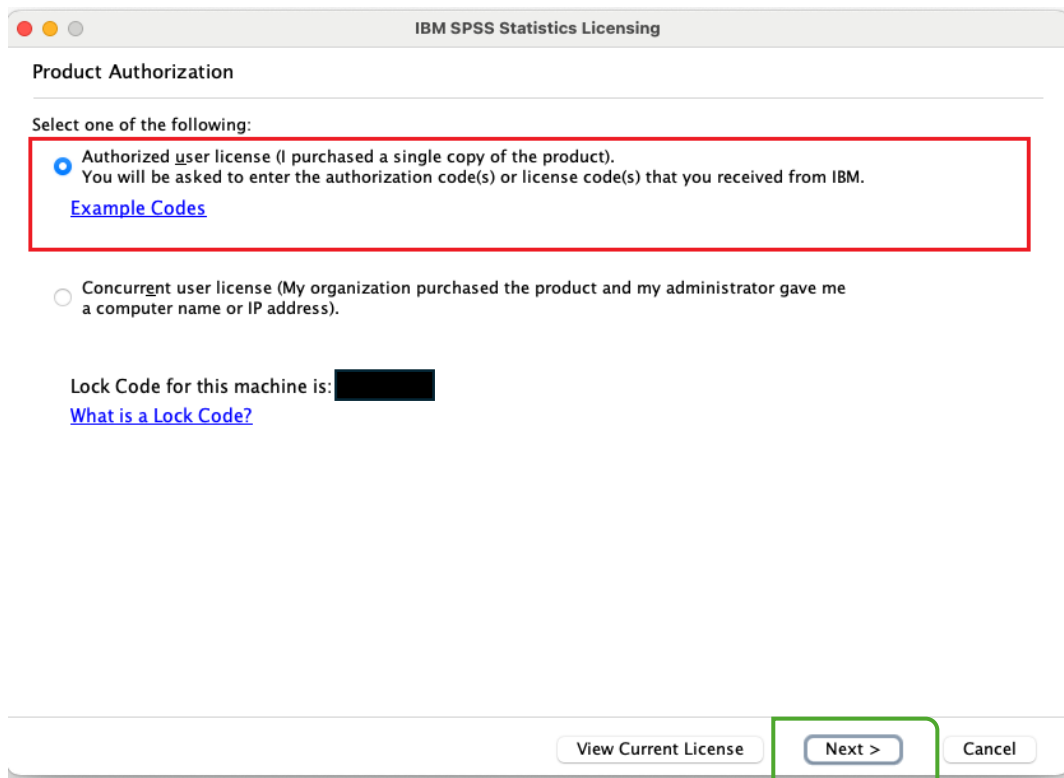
IBM SPSS Statistics Licensing

Product Authorization

Select one of the following:

Authorized user license (I purchased a single copy of the product).
You will be asked to enter the authorization code(s) or license code(s) that you received from IBM.

Example Codes

Concurrent user license (My organization purchased the product and my administrator gave me a computer name or IP address).

Lock Code for this machine is: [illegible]

What is a Lock Code?

View Current License

Next >

Cancel